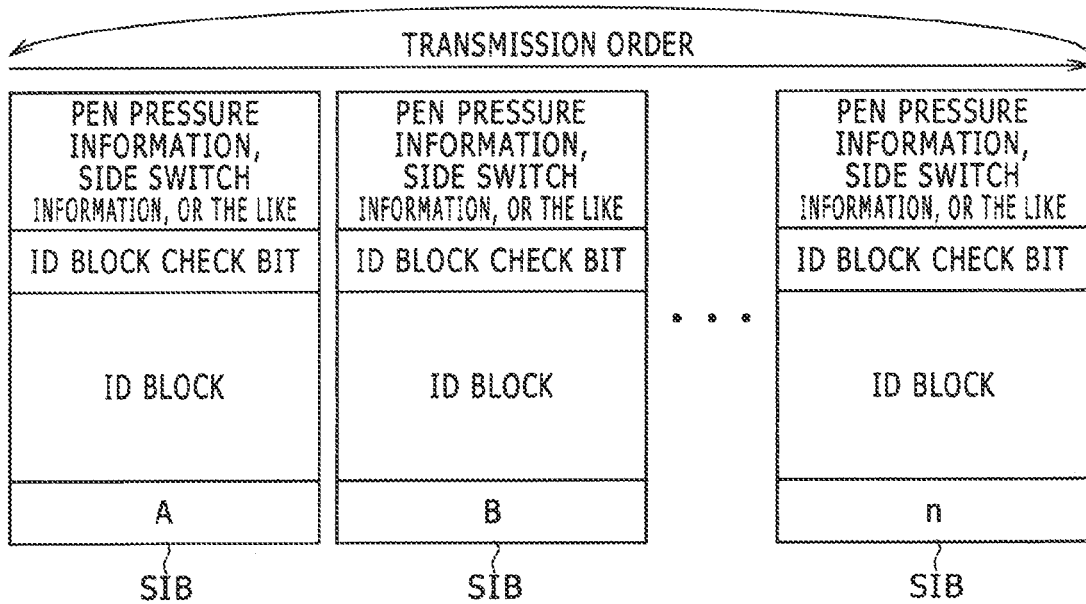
TRANSMISSION ORDER

PEN PRESSURE INFORMATION, SIDE SWITCH INFORMATION, OR THE LIKE

ID BLOCK CHECK BIT

ID BLOCK

A

SIB

PEN PRESSURE INFORMATION, SIDE SWITCH INFORMATION, OR THE LIKE

ID BLOCK CHECK BIT

ID BLOCK

B

SIB

...

PEN PRESSURE INFORMATION, SIDE SWITCH INFORMATION, OR THE LIKE

ID BLOCK CHECK BIT

ID BLOCK

n

SIB